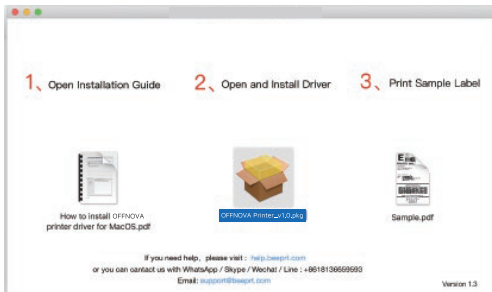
1、Open Installation Guide

2、Open and Install Driver

3、Print Sample Label

How to install OFFNOVA printer driver for MacOS.pdf

OFFNOVA Printer_v1.0.pkg

Sample.pdf

If you need help, please visit : help.beeprt.com
or you can contact us with WhatsApp / Skype / Wechat / Line : +8618136659593
Email: support@beeprt.com

Version 1.3